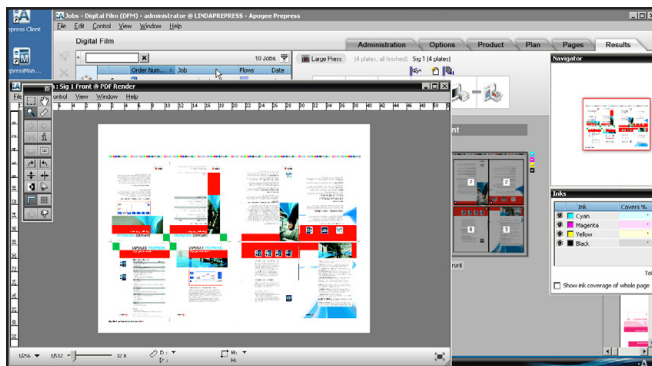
Jobs - Digital Film (DFM) - administrator @ LINDAPREPRESS - Apogee Prepress

File Edit Control View Window Help

Digital Film

Administration Options Product Plan Pages Results

10 Jobs

Order Num... Job Flows Date

Large Press (4 plates, all finished) Sig 1 (4 plates)

Navigator

Sig 1 Front @ PDF Render

Control View Window Help

Inks

Ink Covers %

Cyan

Magenta

Yellow

Black

Show ink coverage of whole page

1/256 1/512 32.8

pressClient

pressMon...